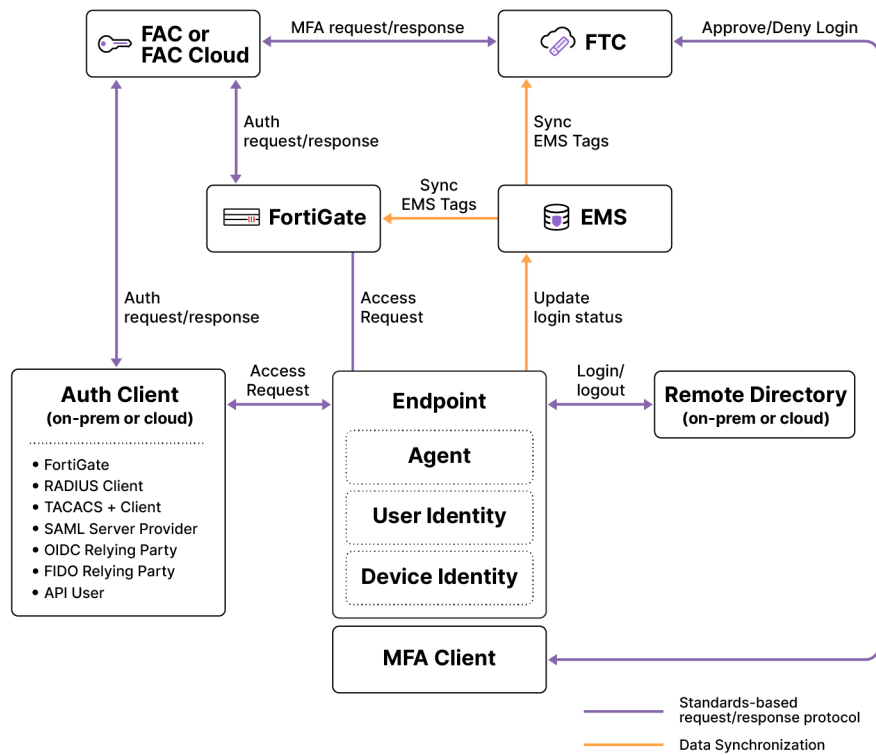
FAC or FAC Cloud

MFA request/response

FTC

Approve/Deny Login

Auth request/response

Sync EMS Tags

FortiGate

Sync EMS Tags

EMS

Auth request/response

Access Request

Update login status

Auth Client (on-prem or cloud)

- FortiGate
- RADIUS Client
- TACACS + Client
- SAML Server Provider
- OIDC Relying Party
- FIDO Relying Party
- API User

Access Request

Endpoint

Agent

User Identity

Device Identity

Login/ logout

Remote Directory (on-prem or cloud)

MFA Client

Standards-based request/response protocol

Data Synchronization